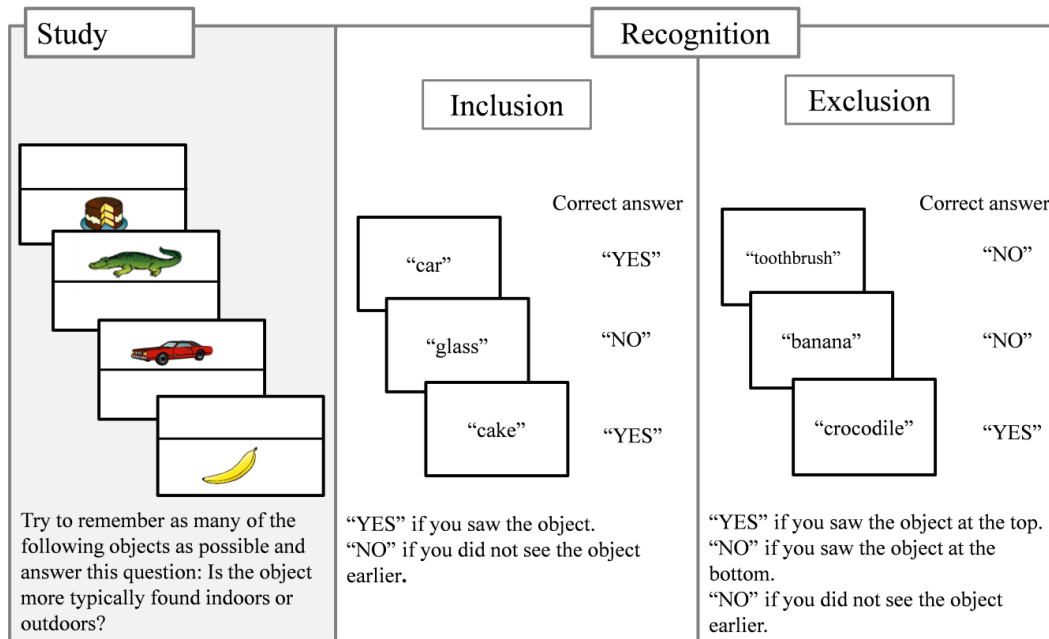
Study

Recognition

Inclusion

Exclusion

Correct answer

"car"
"YES"

"glass"
"NO"

"cake"
"YES"

Correct answer

"toothbrush"
"NO"

"banana"
"NO"

"crocodile"
"YES"

Try to remember as many of the following objects as possible and answer this question: Is the object more typically found indoors or outdoors?

"YES" if you saw the object.
"NO" if you did not see the object earlier.

"YES" if you saw the object at the top.
"NO" if you saw the object at the bottom.
"NO" if you did not see the object earlier.